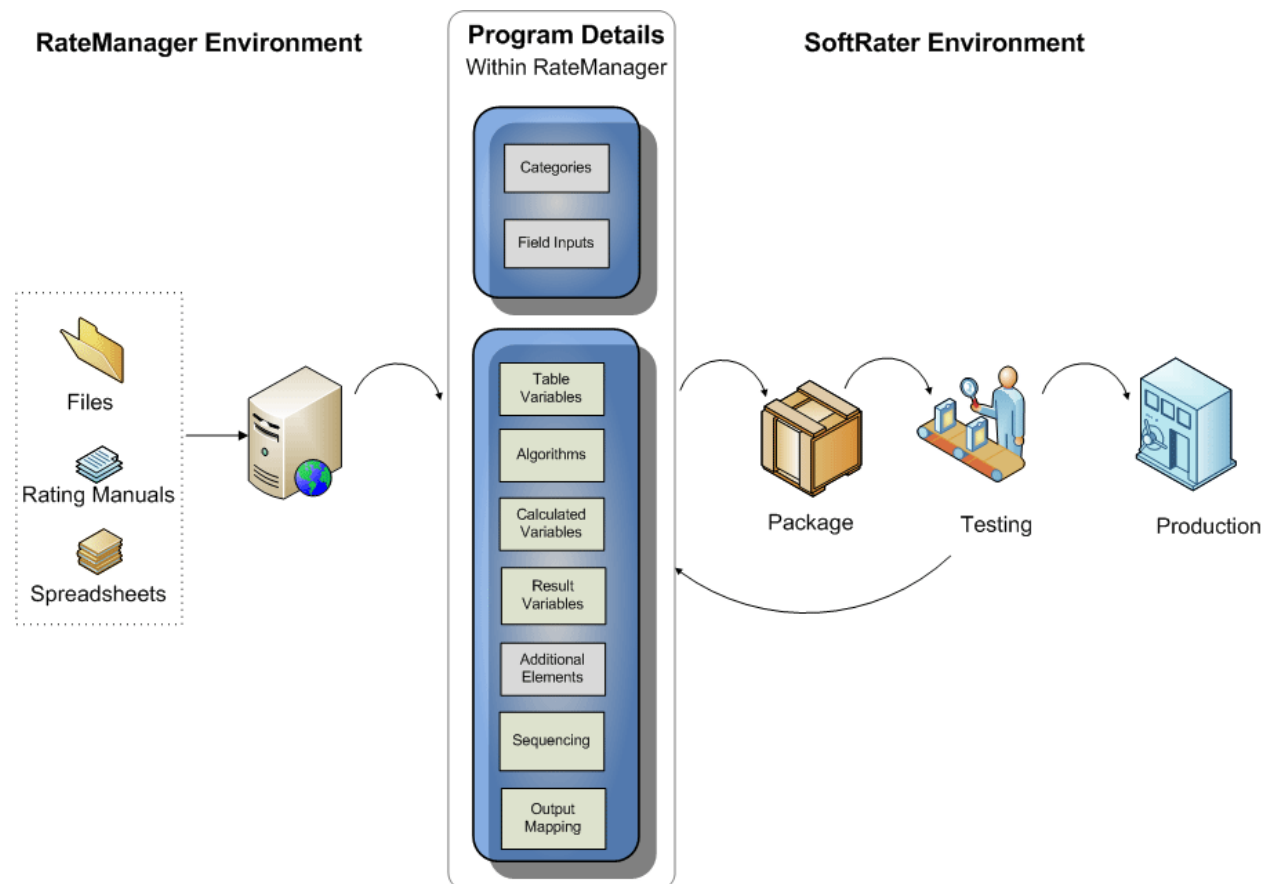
RateManager Environment

Program Details
Within RateManager

SoftRater Environment

Categories

Field Inputs

Files

Rating Manuals

Spreadsheets

Table Variables

Algorithms

Calculated Variables

Result Variables

Additional Elements

Sequencing

Output Mapping

Package

Testing

Production